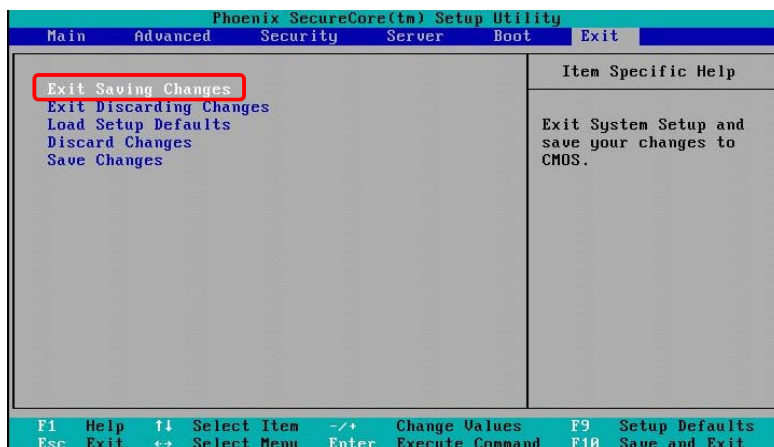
Phoenix SecureCore(tm) Setup Utility

Main Advanced Security Server Boot Exit

Exit Saving Changes
Exit Discarding Changes
Load Setup Defaults
Discard Changes
Save Changes

Item Specific Help

Exit System Setup and save your changes to CMOS.

F1 Help ↑↓ Select Item -/+ Change Values F9 Setup Defaults
Esc Exit ↔ Select Menu Enter Execute Command F10 Save and Exit